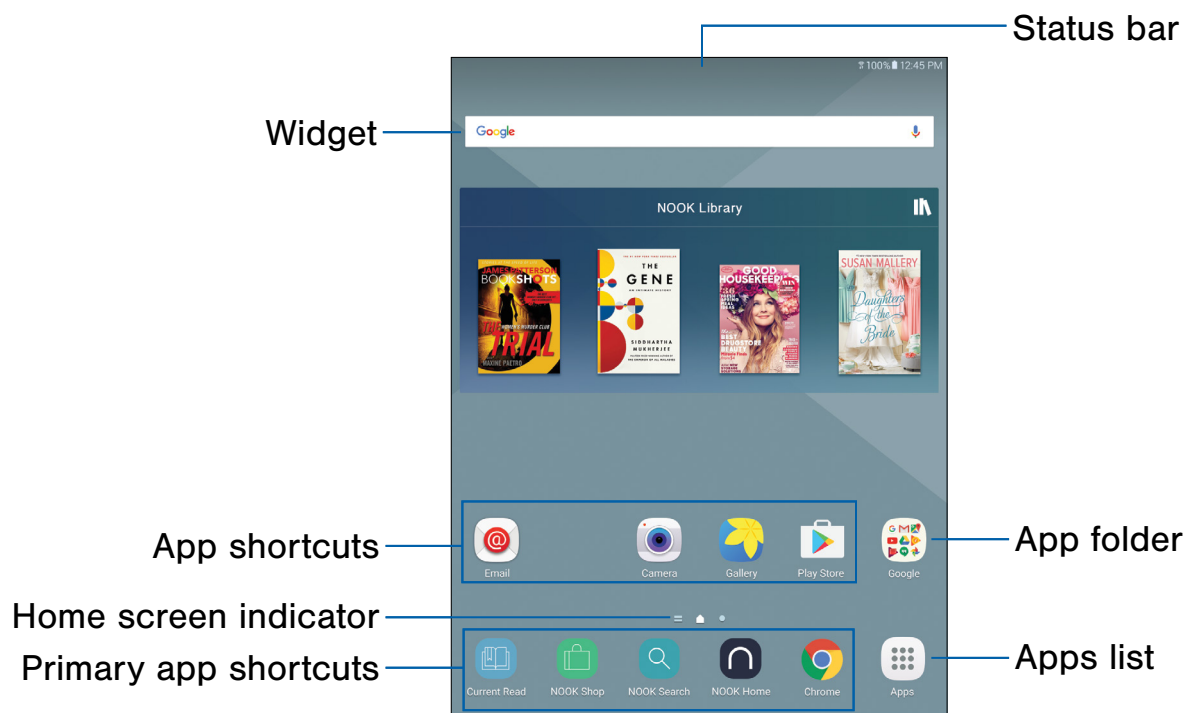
Status bar

100% 12:45 PM

Widget

Google

NOOK Library

JAMES PATTERSON BOOKSHOTS THE TRIAL MAXINE PAETRO

THE GENE SIDDHARTHA MUKHERJEE

GOOD HOUSEKEEPING

SUSAN MALLERY Daughters of the Bride

App shortcuts

Email

Camera

Gallery

Play Store

Google

App folder

Home screen indicator

Primary app shortcuts

Current Read

NOOK Shop

NOOK Search

NOOK Home

Chrome

Apps

Apps list